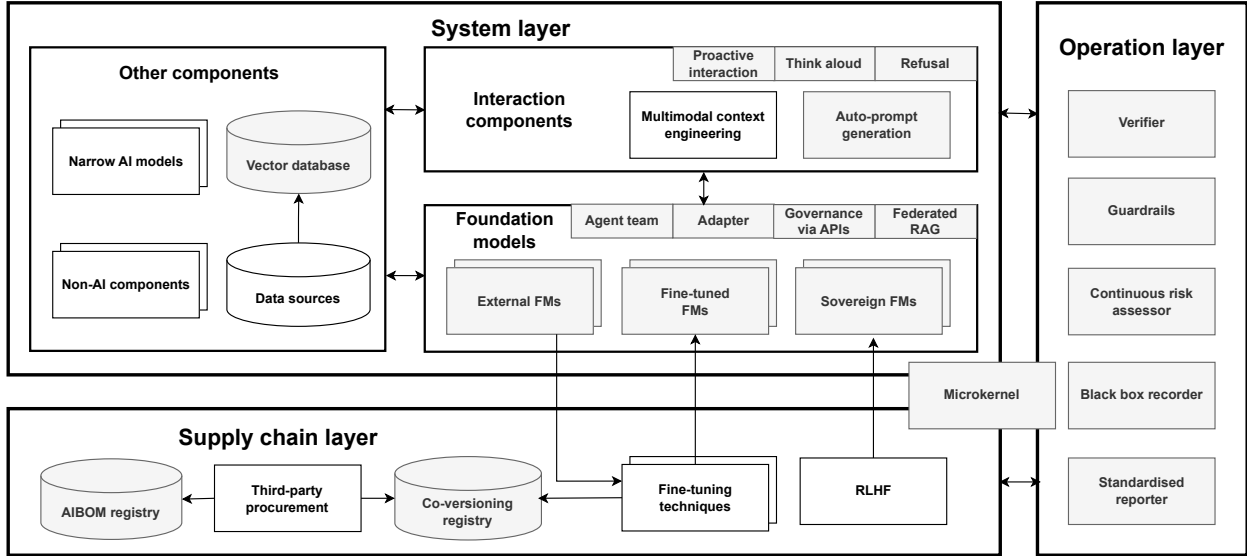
System layer

Other components

Narrow AI models

Vector database

Non-AI components

Data sources

Proactive interaction

Think aloud

Refusal

Interaction components

Multimodal context engineering

Auto-prompt generation

Foundation models

Agent team

Adapter

Governance via APIs

Federated RAG

External FMs

Fine-tuned FMs

Sovereign FMs

Operation layer

Verifier

Guardrails

Continuous risk assessor

Black box recorder

Standardised reporter

Microkernel

Supply chain layer

AIBOM registry

Third-party procurement

Co-versioning registry

Fine-tuning techniques

RLHF